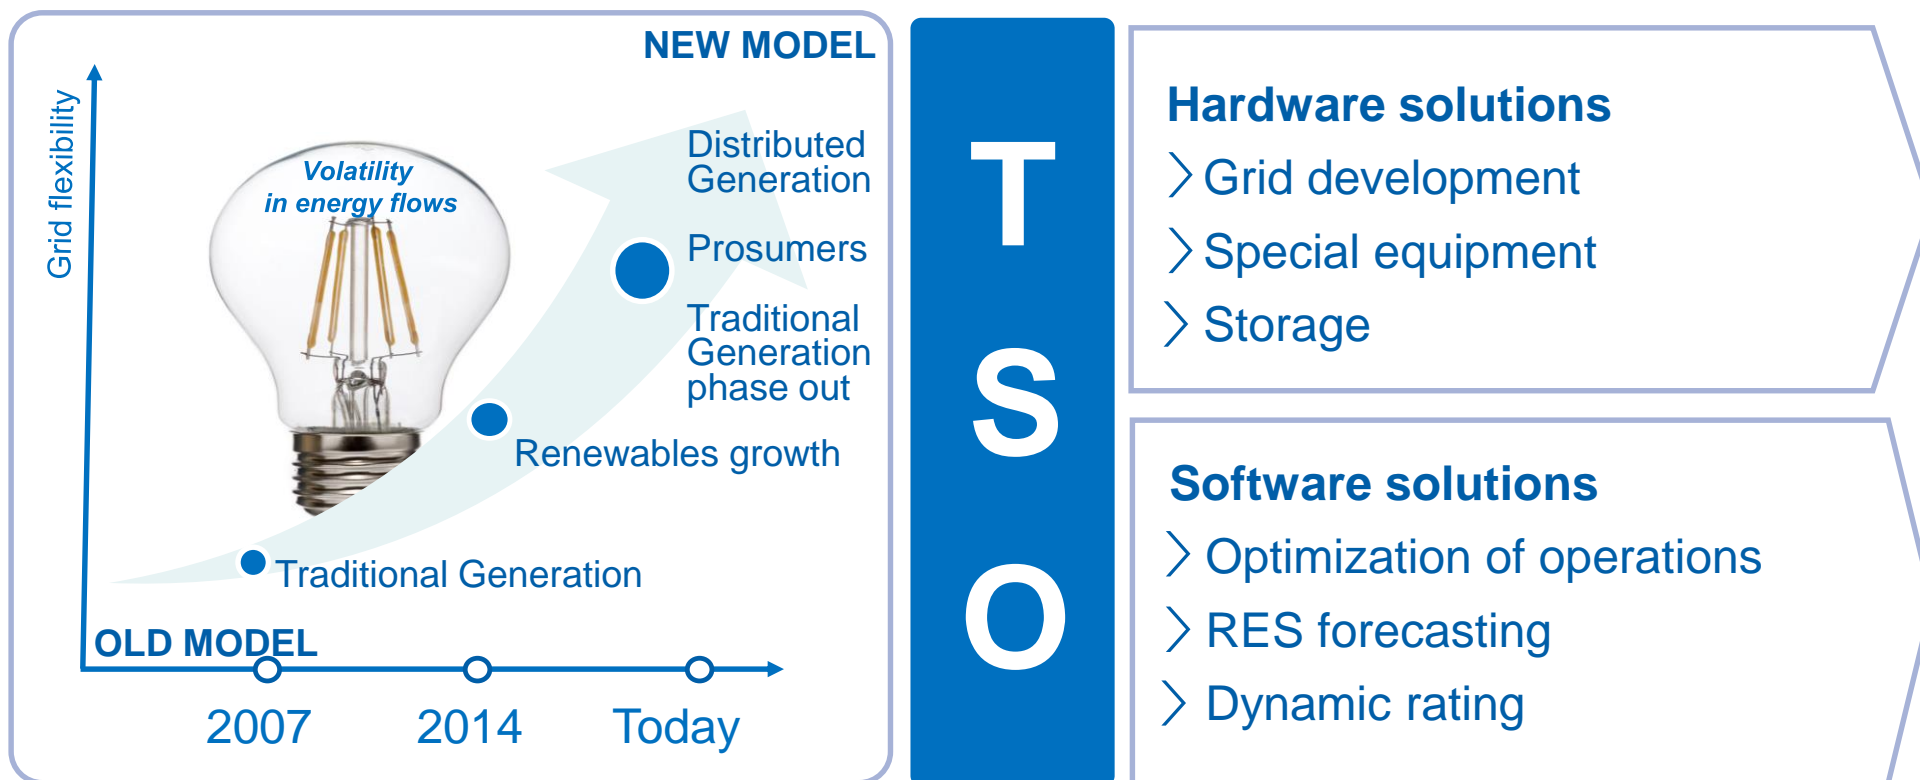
NEW MODEL

Grid flexibility

Volatility in energy flows

Distributed Generation

Prosumers

Traditional Generation phase out

Renewables growth

Traditional Generation

OLD MODEL

2007

2014

Today

T

S

O

Hardware solutions

Grid development

Special equipment

Storage

Software solutions

Optimization of operations

RES forecasting

Dynamic rating